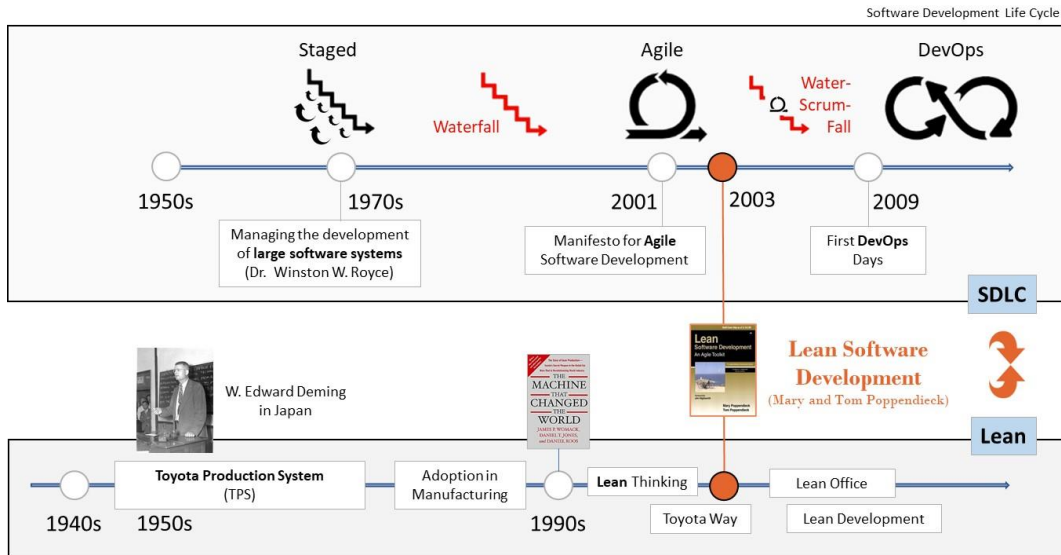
Software Development Life Cycle

Staged

Waterfall

Agile

Water-Scrum-Fall

DevOps

1950s

1970s

Managing the development of large software systems (Dr. Winston W. Royce)

2001

Manifesto for Agile Software Development

2003

2009

First DevOps Days

SDLC

Lean Software Development An Agile Toolkit

Mary Poppendieck Tom Poppendieck

Lean Software Development (Mary and Tom Poppendieck)

W. Edward Deming in Japan

THE MACHINE THAT CHANGED THE WORLD

JAMES P. WOMACK, DANIEL T. JONES, and DANIEL ROOS

Lean

1940s

1950s

Toyota Production System (TPS)

Adoption in Manufacturing

1990s

Lean Thinking

Toyota Way

Lean Office

Lean Development